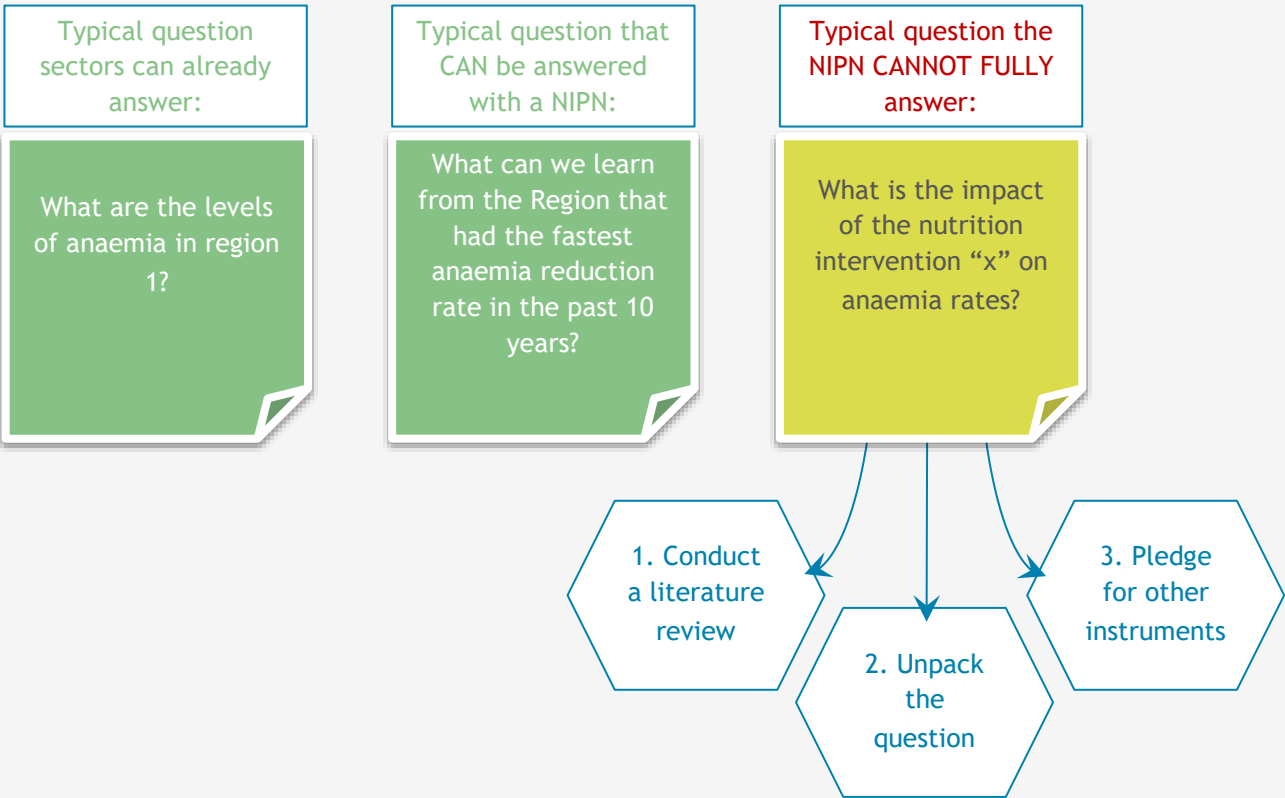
Typical question sectors can already answer:

What are the levels of anaemia in region 1?

Typical question that CAN be answered with a NIPN:

What can we learn from the Region that had the fastest anaemia reduction rate in the past 10 years?

Typical question the NIPN CANNOT FULLY answer:

What is the impact of the nutrition intervention “x” on anaemia rates?

1. Conduct a literature review

2. Unpack the question

3. Pledge for other instruments